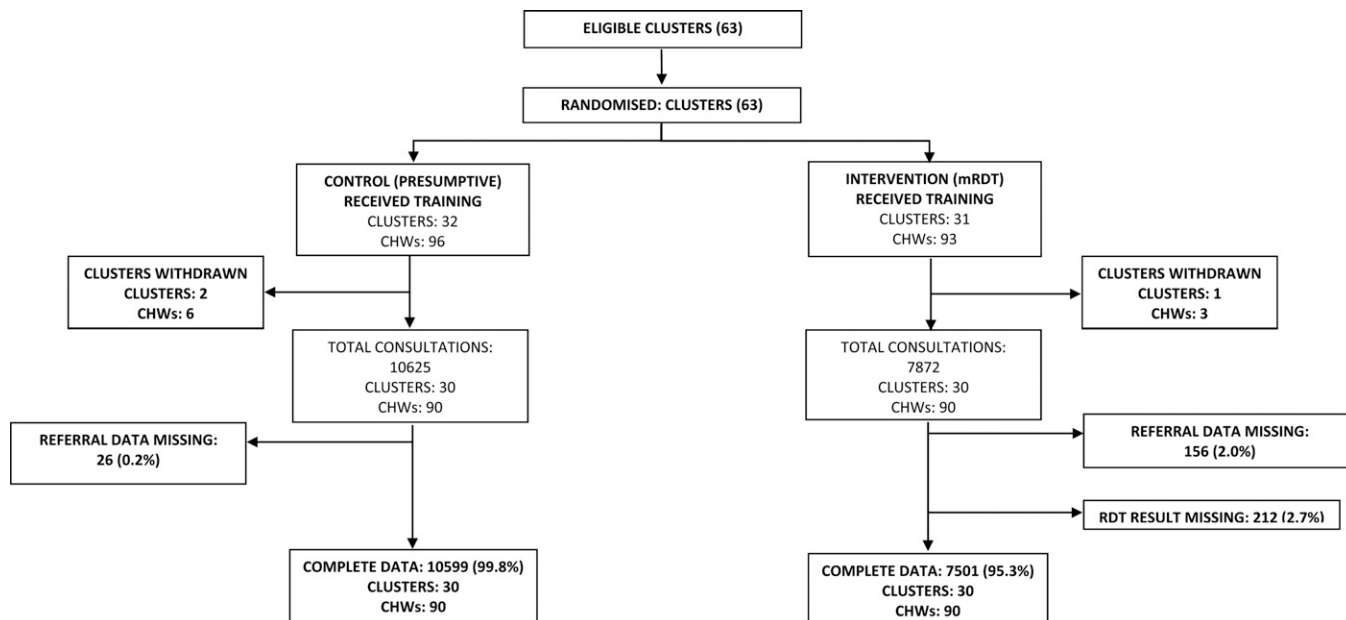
ELIGIBLE CLUSTERS (63)

RANDOMISED: CLUSTERS (63)

CONTROL (PRESUMPTIVE) RECEIVED TRAINING
CLUSTERS: 32
CHWs: 96

CLUSTERS WITHDRAWN
CLUSTERS: 2
CHWs: 6

TOTAL CONSULTATIONS:
10625
CLUSTERS: 30
CHWs: 90

REFERRAL DATA MISSING:
26 (0.2%)

COMPLETE DATA: 10599 (99.8%)
CLUSTERS: 30
CHWs: 90

INTERVENTION (mRDT) RECEIVED TRAINING
CLUSTERS: 31
CHWs: 93

CLUSTERS WITHDRAWN
CLUSTERS: 1
CHWs: 3

TOTAL CONSULTATIONS:
7872
CLUSTERS: 30
CHWs: 90

REFERRAL DATA MISSING:
156 (2.0%)

RDT RESULT MISSING: 212 (2.7%)

COMPLETE DATA: 7501 (95.3%)
CLUSTERS: 30
CHWs: 90